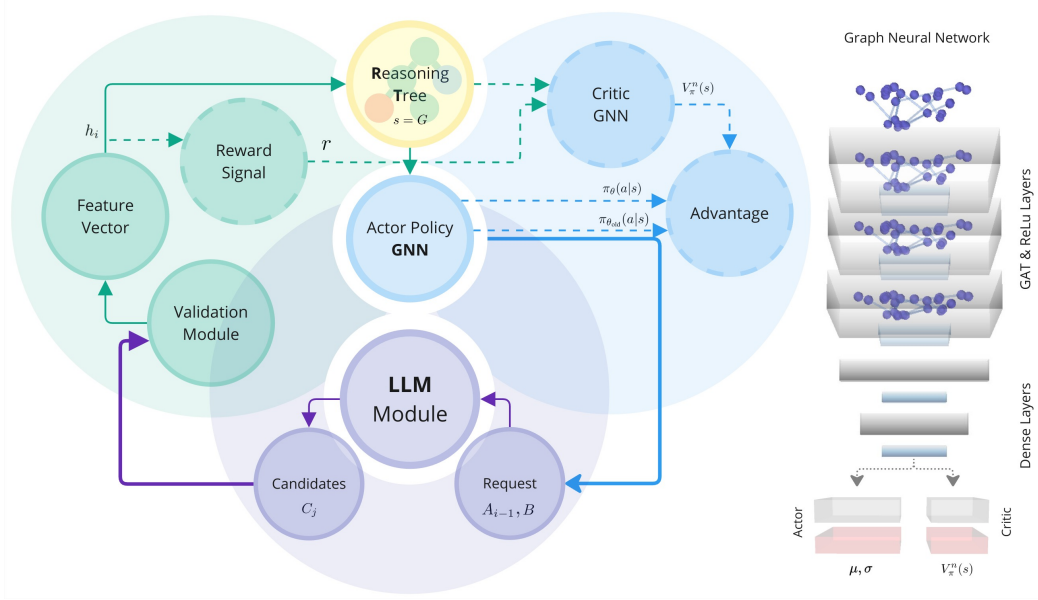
Reasoning Tree
$s = G$

$h_i$

Reward Signal

$r$

Critic GNN

$V_\pi^n(s)$

Feature Vector

Actor Policy GNN

$\pi_\theta(a|s)$

$\pi_{\theta_{old}}(a|s)$

Advantage

Validation Module

LLM Module

Candidates
$C_j$

Request
$A_{i-1}, B$

Graph Neural Network

GAT & ReLu Layers

Dense Layers

Actor

Critic

$\mu, \sigma$

$V_\pi^n(s)$